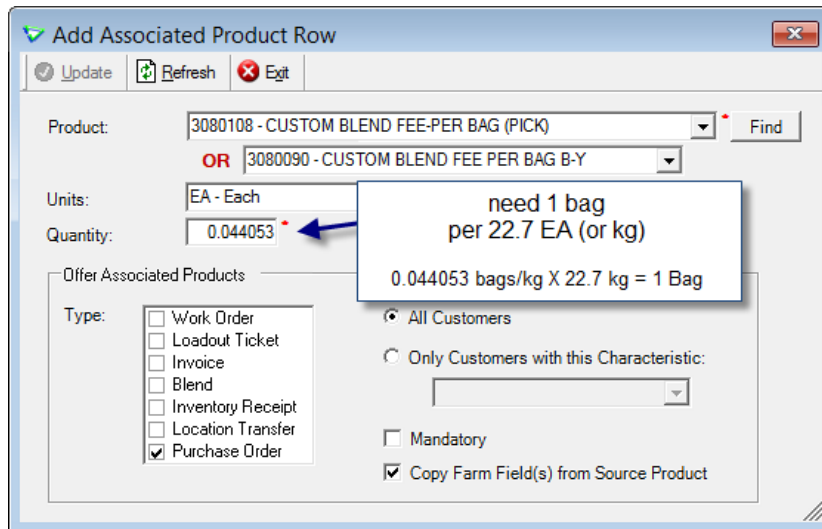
Add Associated Product Row

Update | Refresh | Exit

Product: 3080108 - CUSTOM BLEND FEE-PER BAG (PICK) * Find

OR 3080090 - CUSTOM BLEND FEE PER BAG B-Y

Units: EA - Each

Quantity: 0.044053 *

need 1 bag
per 22.7 EA (or kg)

0.044053 bags/kg X 22.7 kg = 1 Bag

Offer Associated Products

Type:
Work Order
Loadout Ticket
Invoice
Blend
Inventory Receipt
Location Transfer
Purchase Order

All Customers

Only Customers with this Characteristic:

Mandatory

Copy Farm Field(s) from Source Product